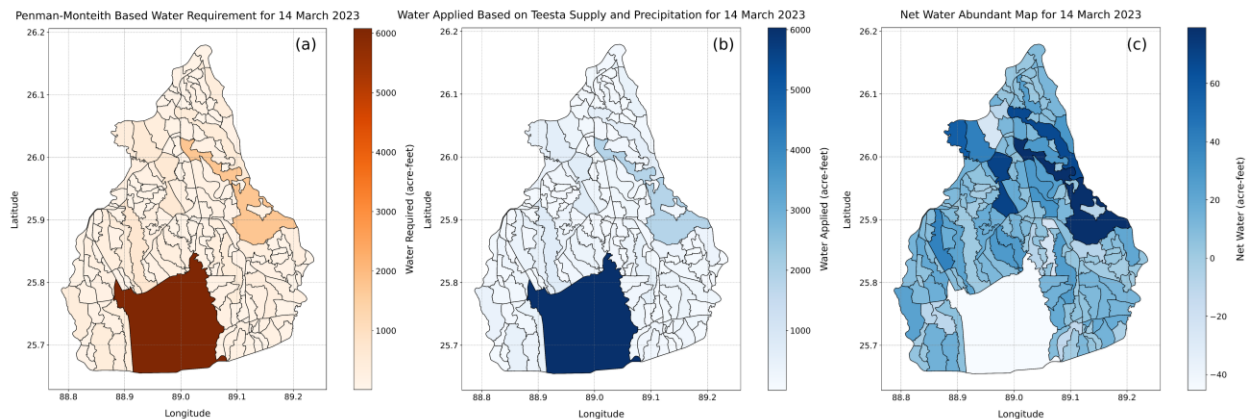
Penman-Monteith Based Water Requirement for 14 March 2023

(a)

Latitude

26.2
26.1
26.0
25.9
25.8
25.7

88.8 88.9 89.0 89.1 89.2

Longitude

Water Required (acre-feet)

6000
5000
4000
3000
2000
1000

Water Applied Based on Teesta Supply and Precipitation for 14 March 2023

(b)

Latitude

26.2
26.1
26.0
25.9
25.8
25.7

88.8 88.9 89.0 89.1 89.2

Longitude

Water Applied (acre-feet)

6000
5000
4000
3000
2000
1000

Net Water Abundant Map for 14 March 2023

(c)

Latitude

26.2
26.1
26.0
25.9
25.8
25.7

88.8 88.9 89.0 89.1 89.2

Longitude

Net Water (acre-feet)

60
40
20
0
−20
−40